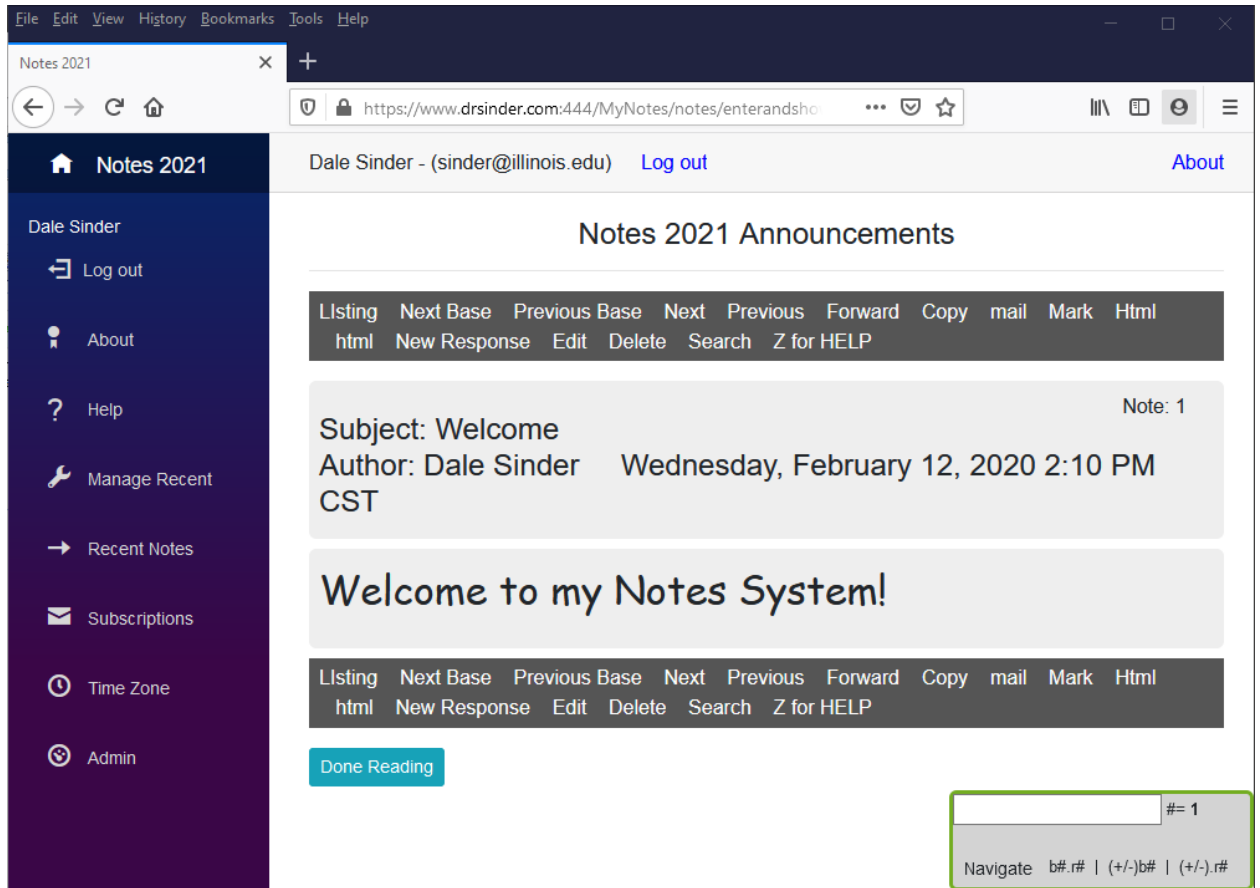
File Edit View History Bookmarks Tools Help

Notes 2021

https://www.drsinder.com:444/MyNotes/notes/enterandsho

Notes 2021

Dale Sinder

Log out

About

Help

Manage Recent

Recent Notes

Subscriptions

Time Zone

Admin

Dale Sinder - (sinder@illinois.edu) Log out About

Notes 2021 Announcements

LIsting Next Base Previous Base Next Previous Forward Copy mail Mark Html html New Response Edit Delete Search Z for HELP

Note: 1

Subject: Welcome
Author: Dale Sinder Wednesday, February 12, 2020 2:10 PM CST

Welcome to my Notes System!

LIsting Next Base Previous Base Next Previous Forward Copy mail Mark Html html New Response Edit Delete Search Z for HELP

Done Reading

#= 1

Navigate b#.r# | (+/-)b# | (+/-).r#